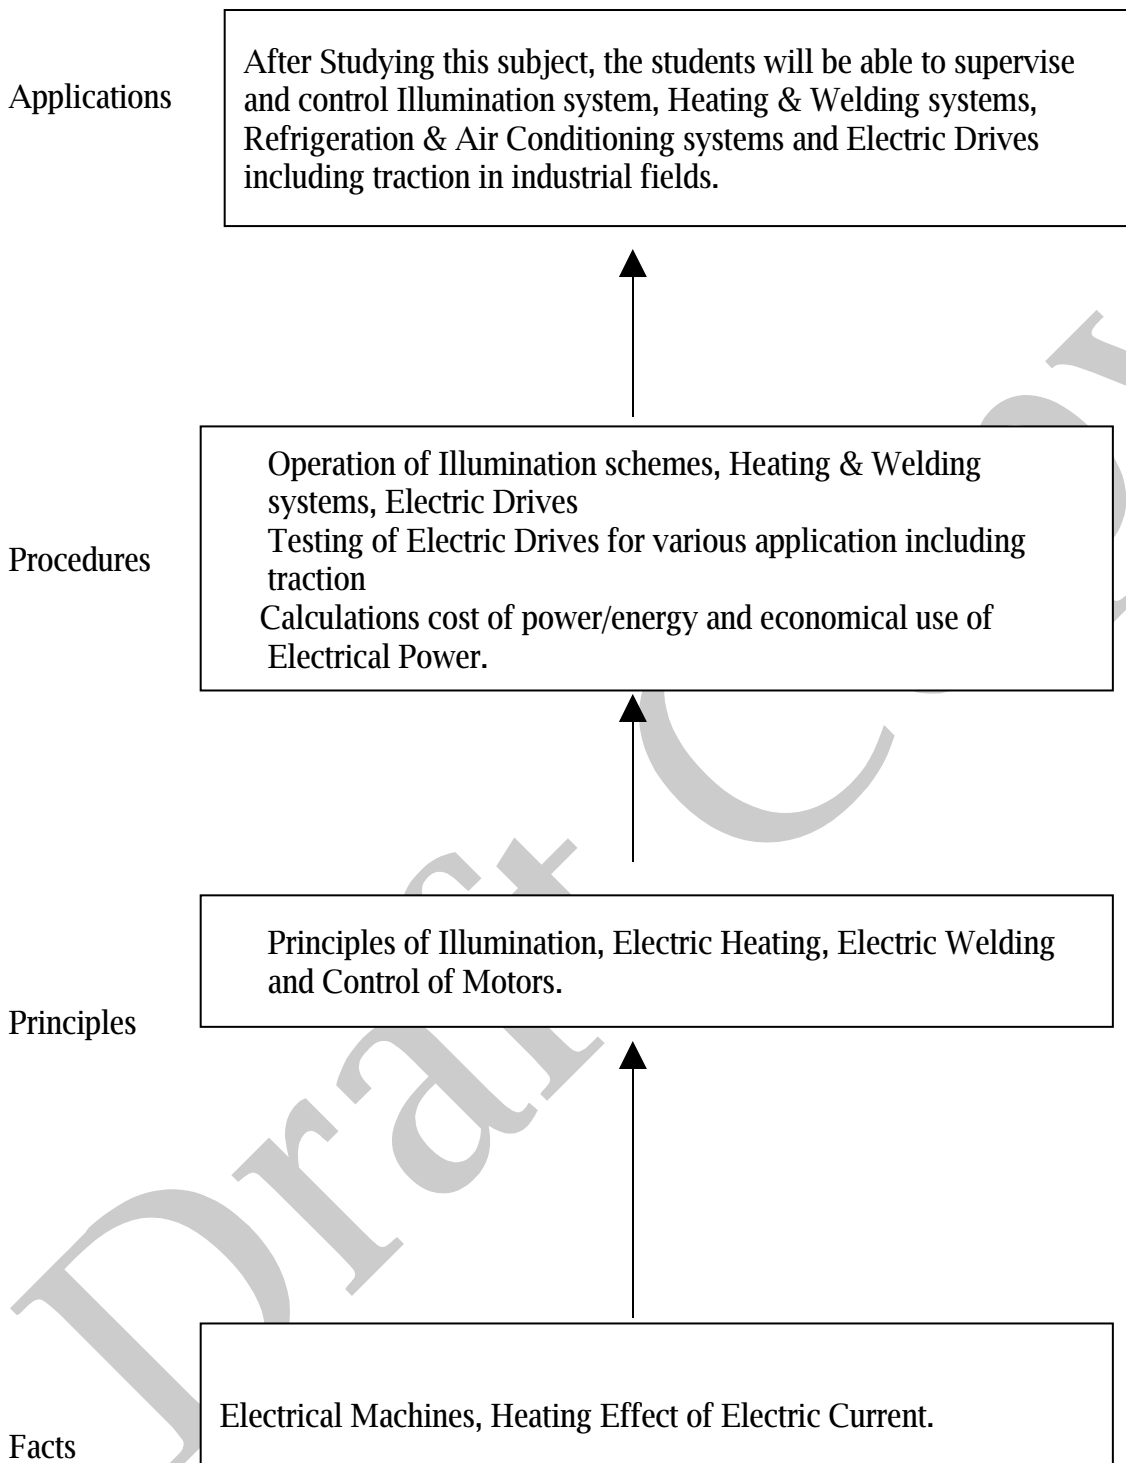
Applications

After Studying this subject, the students will be able to supervise and control Illumination system, Heating & Welding systems, Refrigeration & Air Conditioning systems and Electric Drives including traction in industrial fields.

Procedures

Operation of Illumination schemes, Heating & Welding systems, Electric Drives
Testing of Electric Drives for various application including traction
Calculations cost of power/energy and economical use of Electrical Power.

Principles

Principles of Illumination, Electric Heating, Electric Welding and Control of Motors.

Facts

Electrical Machines, Heating Effect of Electric Current.

Draft Copy